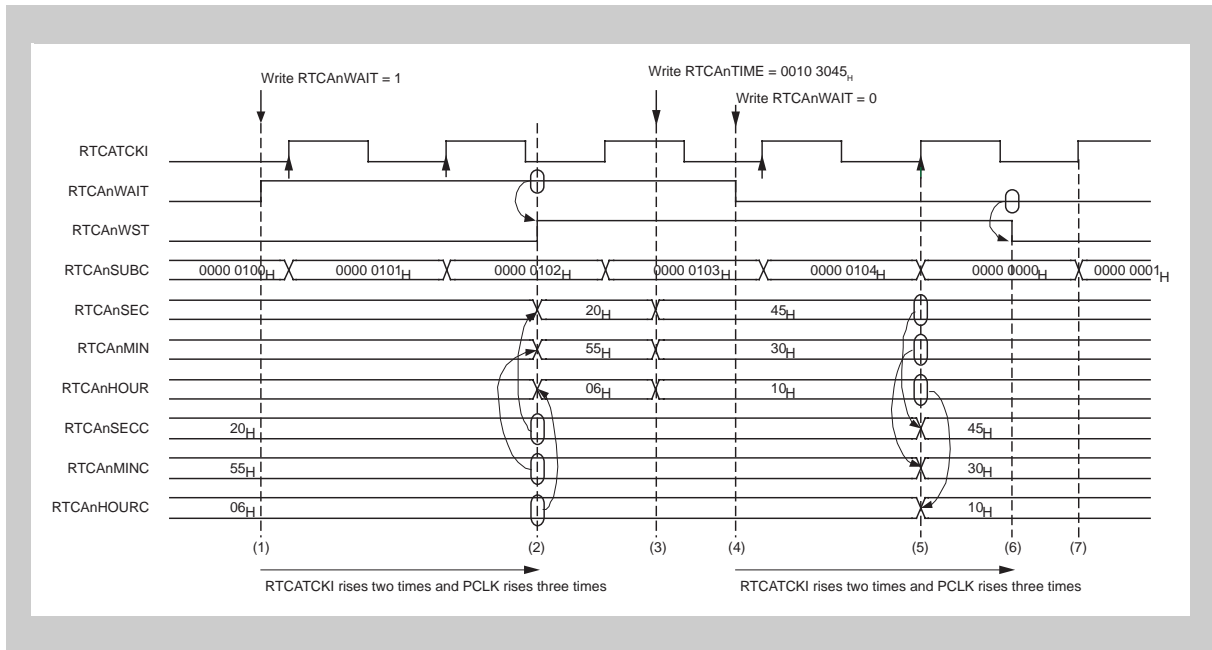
Write RTCAnWAIT = 1

Write RTCAnTIME = 0010 3045$_H$

Write RTCAnWAIT = 0

RTCATCKI

RTCAnWAIT

RTCAnWST

RTCAnSUBC

0000 0100$_H$

0000 0101$_H$

0000 0102$_H$

0000 0103$_H$

0000 0104$_H$

0000 0000$_H$

0000 0001$_H$

RTCAnSEC

20$_H$

45$_H$

RTCAnMIN

55$_H$

30$_H$

RTCAnHOUR

06$_H$

10$_H$

RTCAnSECC

20$_H$

45$_H$

RTCAnMINC

55$_H$

30$_H$

RTCAnHOURC

06$_H$

10$_H$

(1)

(2)

(3)

(4)

(5)

(6)

(7)

RTCATCKI rises two times and PCLK rises three times

RTCATCKI rises two times and PCLK rises three times